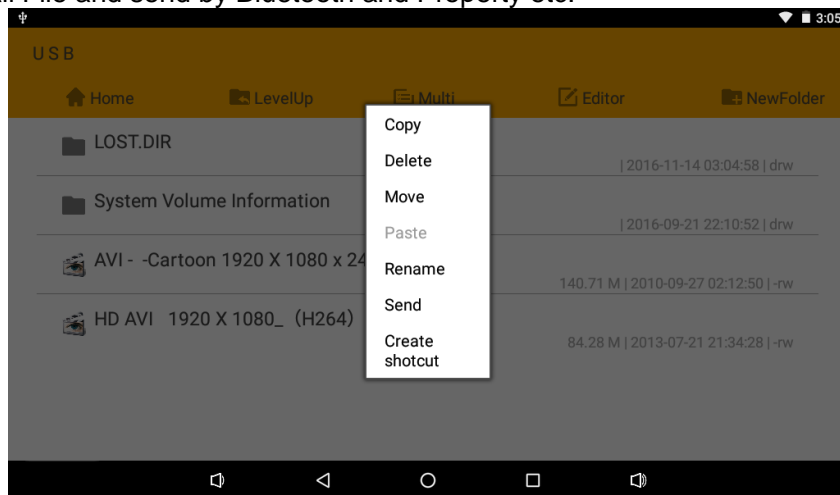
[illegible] File and send by Bluetooth and Property etc.

3:05

USB

Home LevelUp Multi Editor NewFolder

LOST.DIR
| 2016-11-14 03:04:58 | drw

System Volume Information
| 2016-09-21 22:10:52 | drw

AVI - -Cartoon 1920 X 1080 x 24
140.71 M | 2010-09-27 02:12:50 | -rw

HD AVI 1920 X 1080_ (H264)
84.28 M | 2013-07-21 21:34:28 | -rw

Copy
Delete
Move
Paste
Rename
Send
Create shotcut